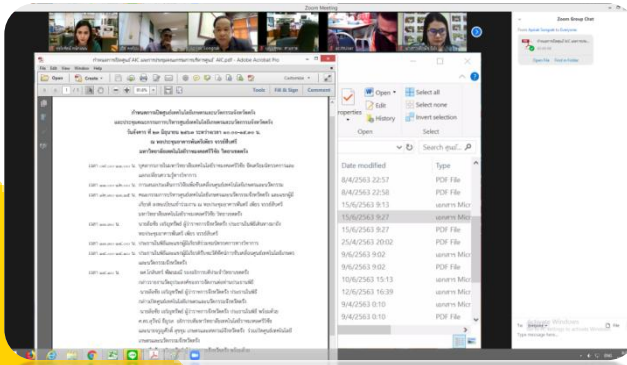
Zoom Meeting

Zoom Group Chat

From Apinat Songsak to Everyone:

Open File

Show in Folder

กำหนดการเปิดศูนย์ AEC.pdf - Adobe Acrobat Pro

File Edit View Window Help

Open

Create

1 / 1

Customize

Tools

Fill & Sign

Comment

Open

Edit

History

Select all

Select none

Invert selection

Open

Select

Date modified

Type

8/4/2563 22:57

PDF File

8/4/2563 22:58

PDF File

15/6/2563 9:13

15/6/2563 9:27

15/6/2563 9:27

25/4/2563 20:02

PDF File

9/6/2563 9:02

9/6/2563 9:02

PDF File

10/6/2563 15:13

12/6/2563 16:39

9/4/2563 0:10

9/4/2563 0:10

Activate Windows

Type message here...

File